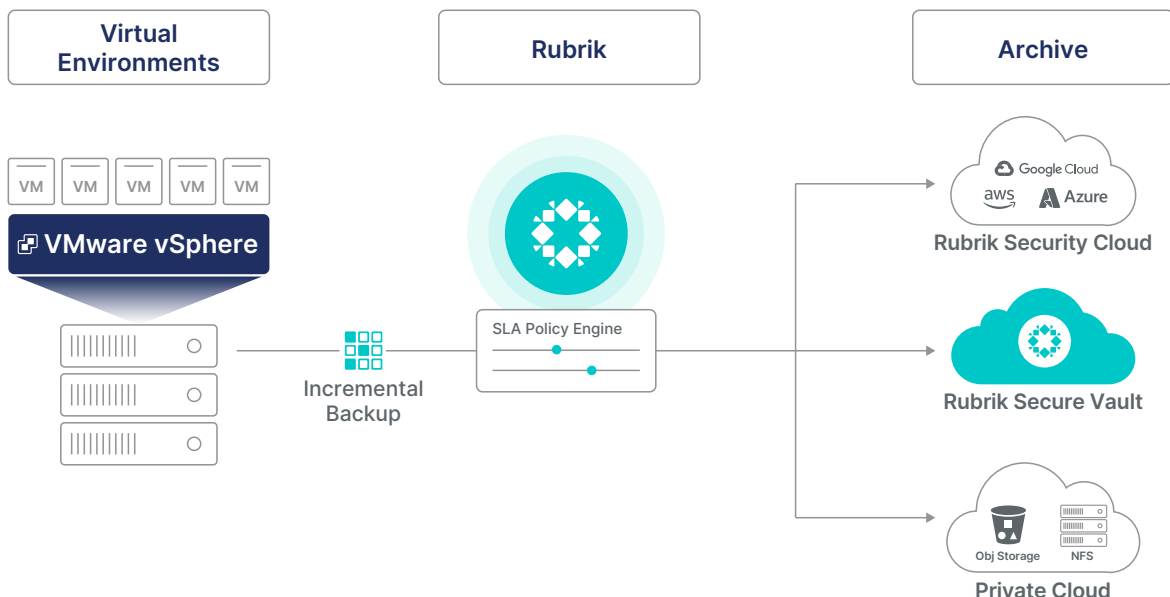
Virtual Environments

Rubrik

Archive

VM VM VM VM VM

VMware vSphere

Incremental Backup

SLA Policy Engine

Google Cloud
aws
Azure
Rubrik Security Cloud

Rubrik Secure Vault

Obj Storage
NFS
Private Cloud